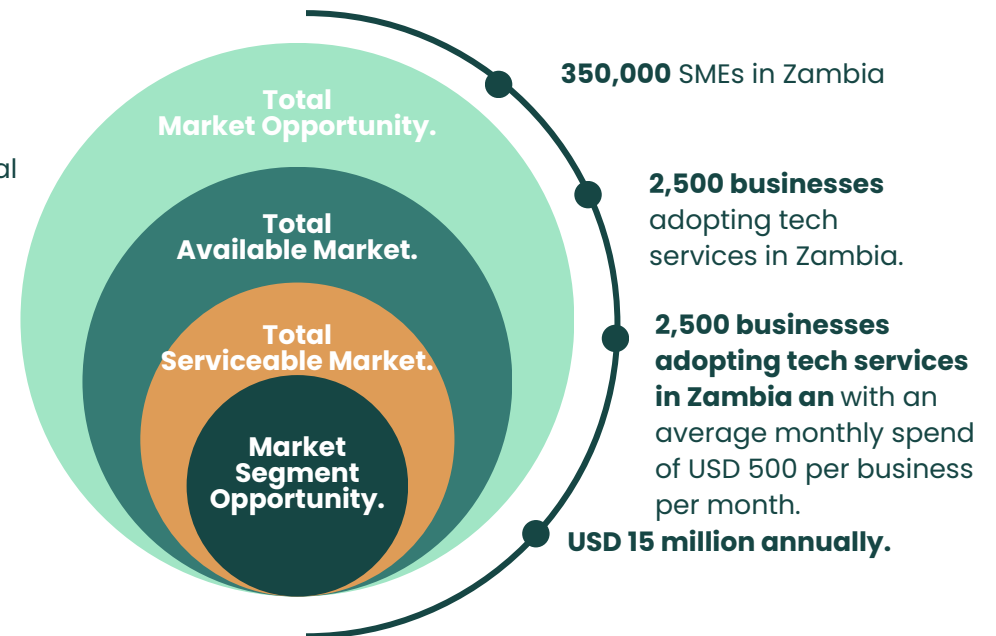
al

Total Market Opportunity.

Total Available Market.

Total Serviceable Market.

Market Segment Opportunity.

**350,000** SMEs in Zambia

**2,500 businesses** adopting tech services in Zambia.

**2,500 businesses adopting tech services in Zambia an** with an average monthly spend of USD 500 per business per month.

**USD 15 million annually.**